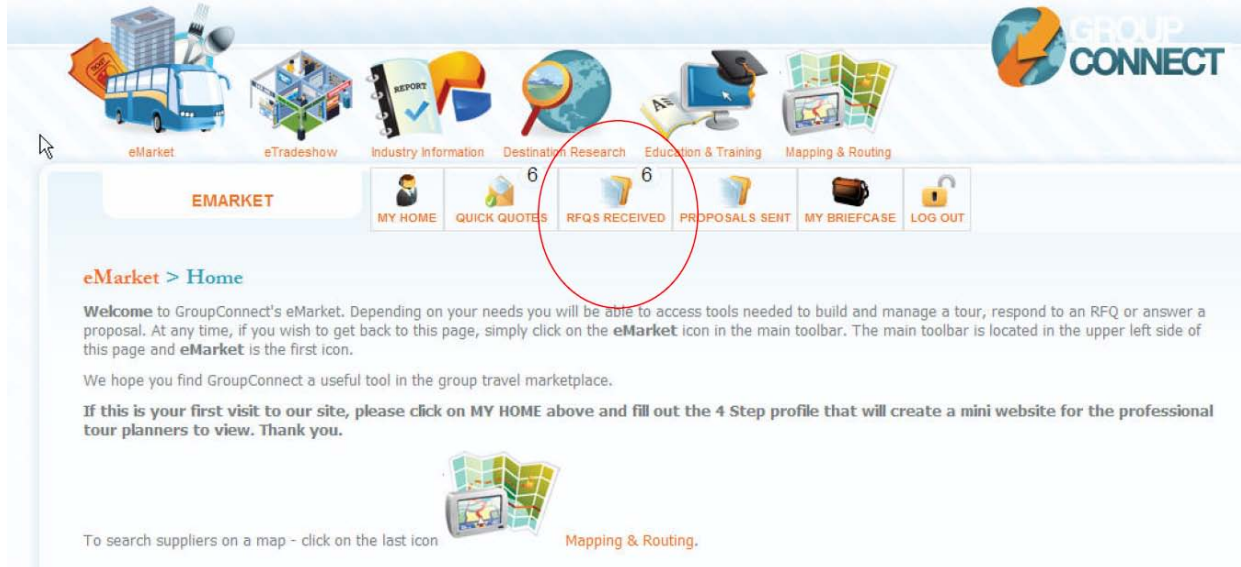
GROUP CONNECT

eMarket eTradeshow Industry Information Destination Research Education & Training Mapping & Routing

REPORT

EMARKET

MY HOME | QUICK QUOTES 6 | RFQS RECEIVED 6 | PROPOSALS SENT | MY BRIEFCASE | LOG OUT

eMarket > Home

**Welcome** to GroupConnect's eMarket. Depending on your needs you will be able to access tools needed to build and manage a tour, respond to an RFQ or answer a proposal. At any time, if you wish to get back to this page, simply click on the **eMarket** icon in the main toolbar. The main toolbar is located in the upper left side of this page and **eMarket** is the first icon.

We hope you find GroupConnect a useful tool in the group travel marketplace.

**If this is your first visit to our site, please click on MY HOME above and fill out the 4 Step profile that will create a mini website for the professional tour planners to view. Thank you.**

To search suppliers on a map - click on the last icon Mapping & Routing.